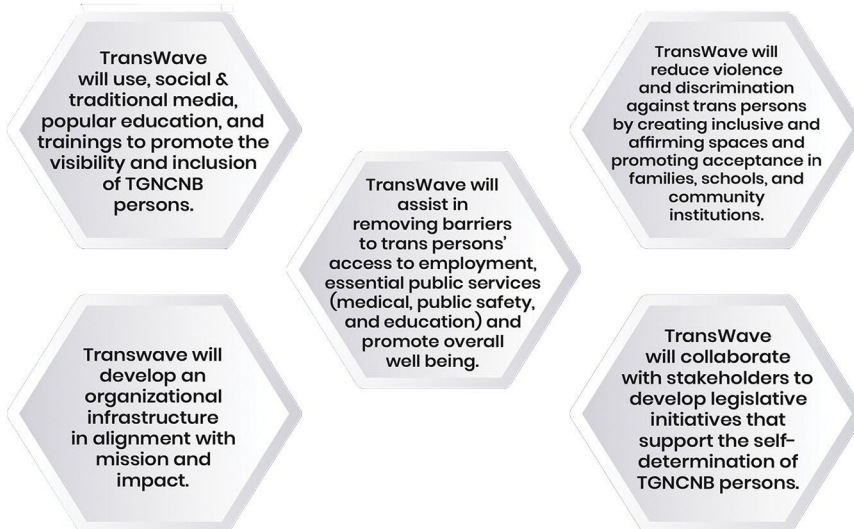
TransWave will use, social & traditional media, popular education, and trainings to promote the visibility and inclusion of TGNCNB persons.

TransWave will assist in removing barriers to trans persons' access to employment, essential public services (medical, public safety, and education) and promote overall well being.

TransWave will reduce violence and discrimination against trans persons by creating inclusive and affirming spaces and promoting acceptance in families, schools, and community institutions.

Transwave will develop an organizational infrastructure in alignment with mission and impact.

TransWave will collaborate with stakeholders to develop legislative initiatives that support the self-determination of TGNCNB persons.